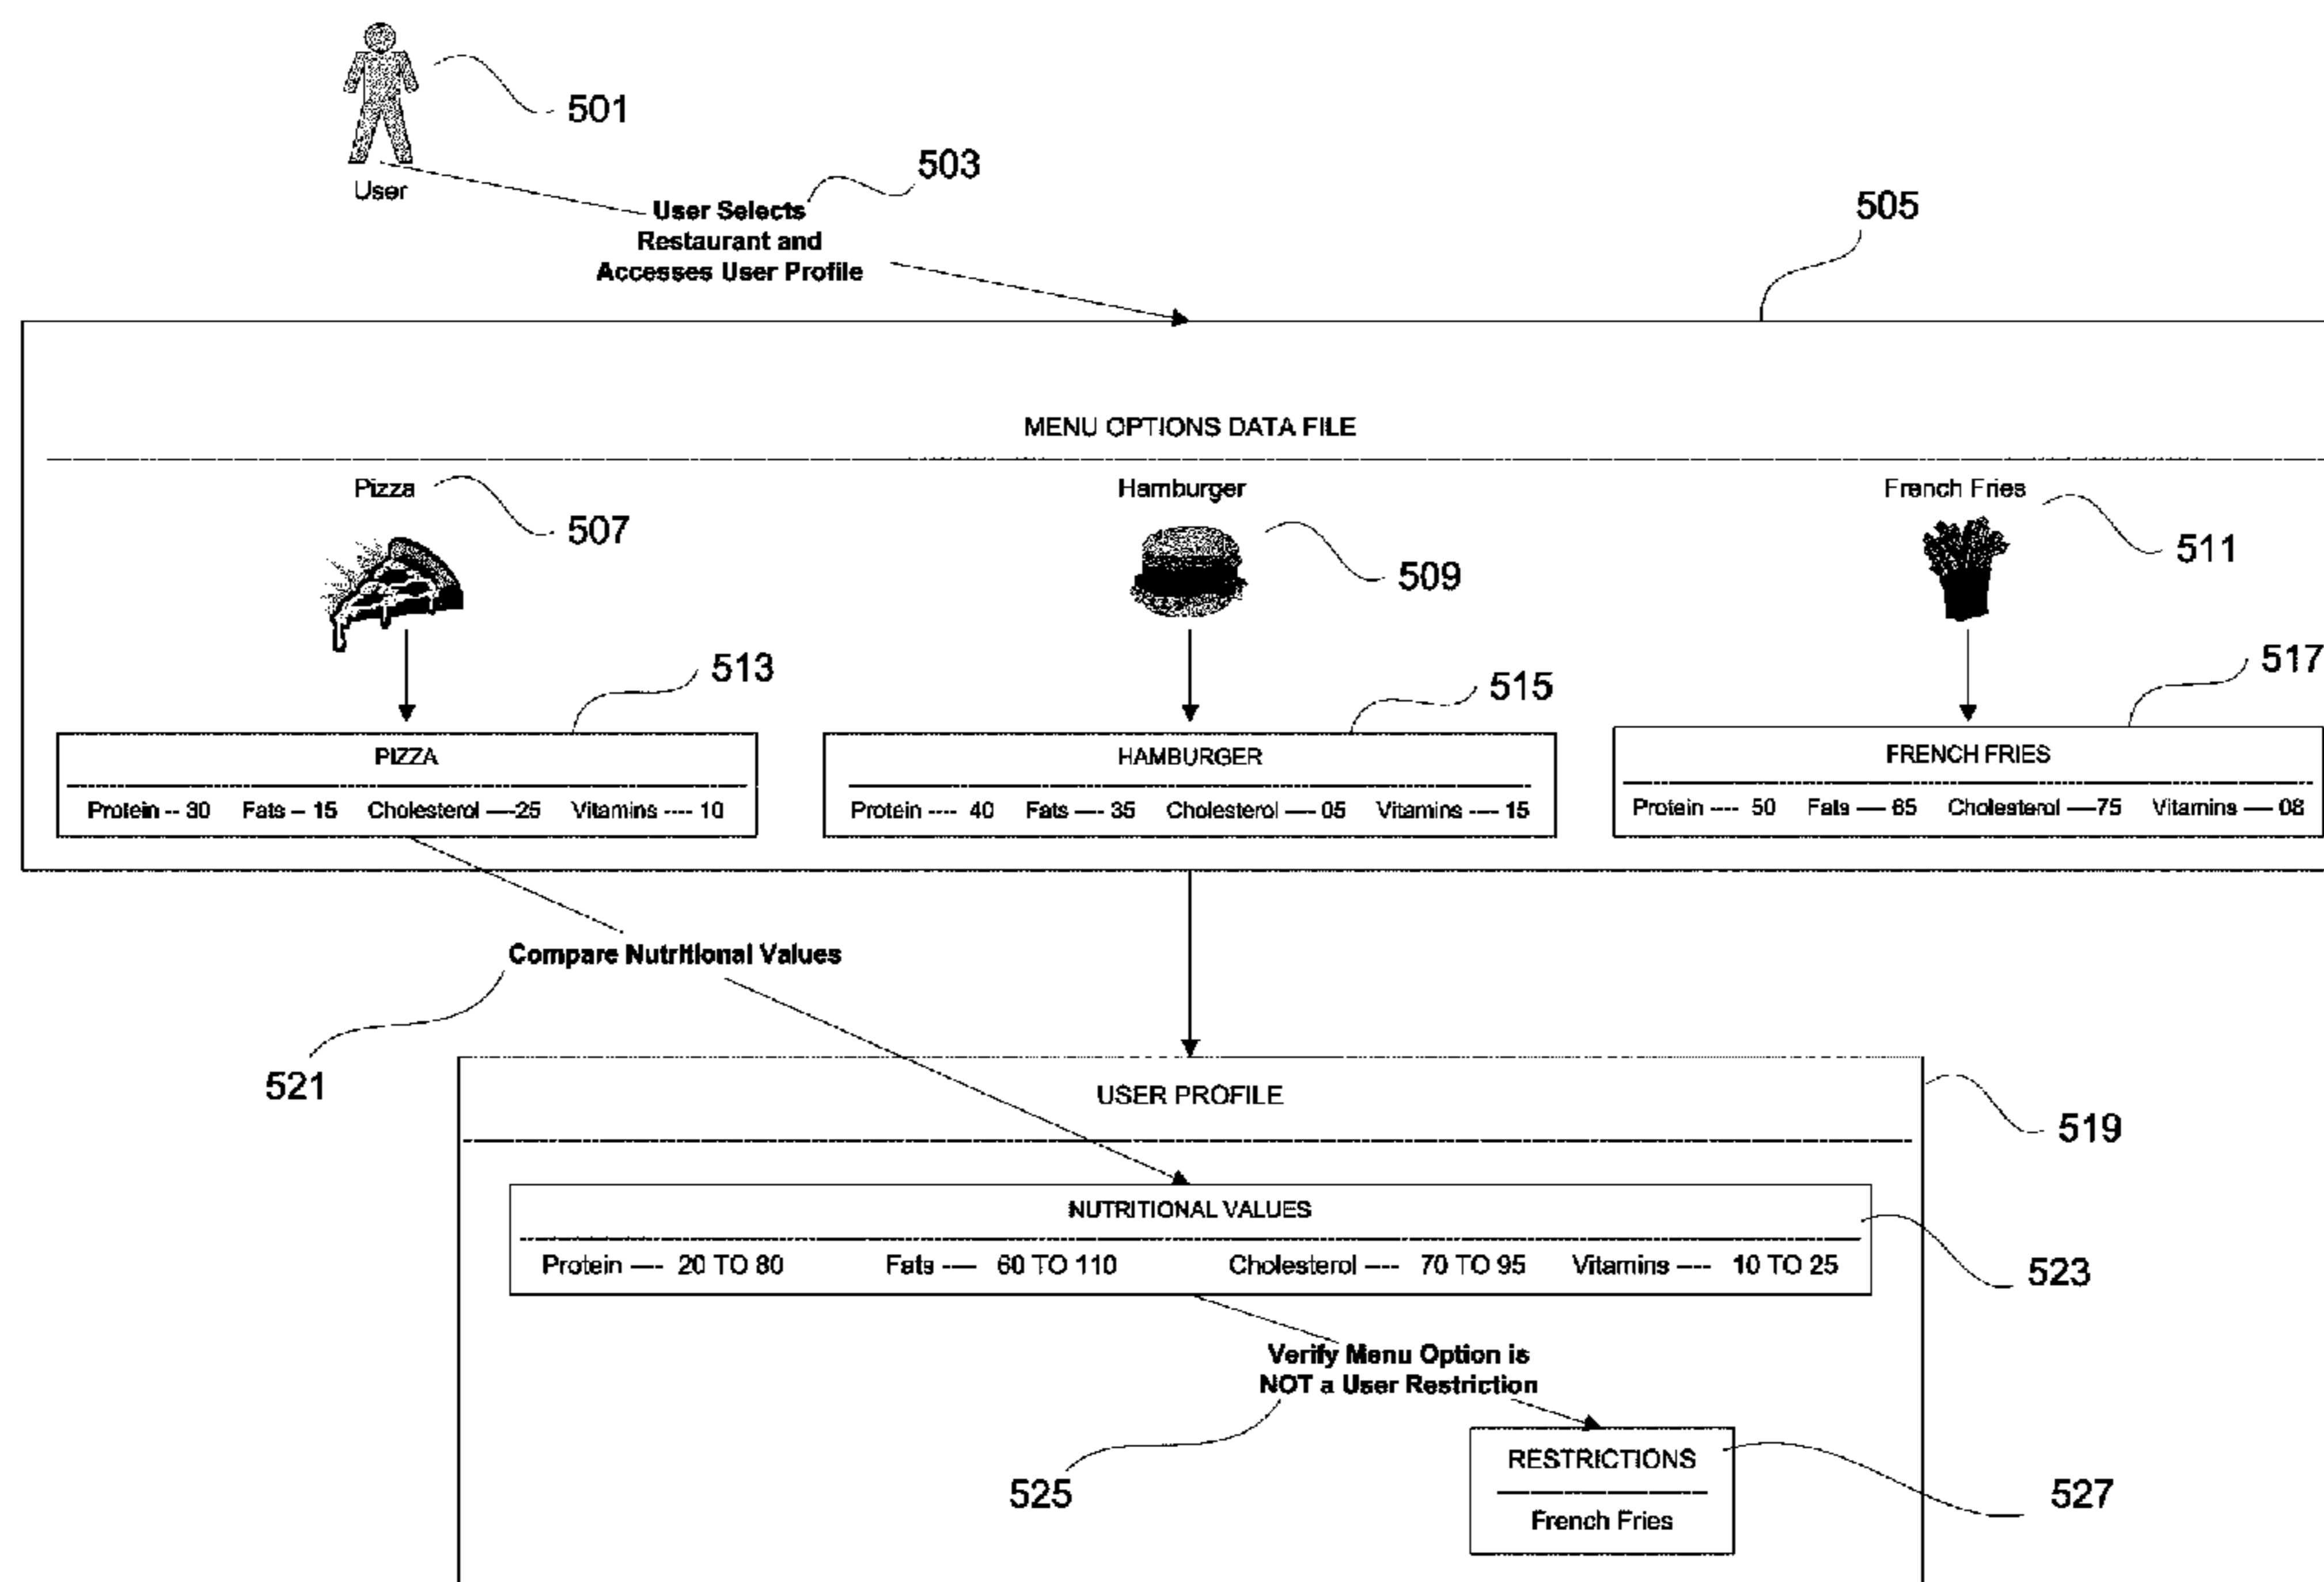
501

User

503

User Selects Restaurant and Accesses User Profile

505

MENU OPTIONS DATA FILE

Pizza

507

Hamburger

509

French Fries

511

513

515

517

PIZZA

Protein -- 30 Fats – 15 Cholesterol —25 Vitamins ---- 10

HAMBURGER

Protein ---- 40 Fats — 35 Cholesterol — 05 Vitamins — 15

FRENCH FRIES

Protein ---- 50 Fats — 65 Cholesterol —75 Vitamins — 08

Compare Nutritional Values

521

USER PROFILE

519

NUTRITIONAL VALUES

Protein — 20 TO 80 Fats — 60 TO 110 Cholesterol --- 70 TO 95 Vitamins --- 10 TO 25

523

Verify Menu Option is NOT a User Restriction

525

RESTRICTIONS

French Fries

527